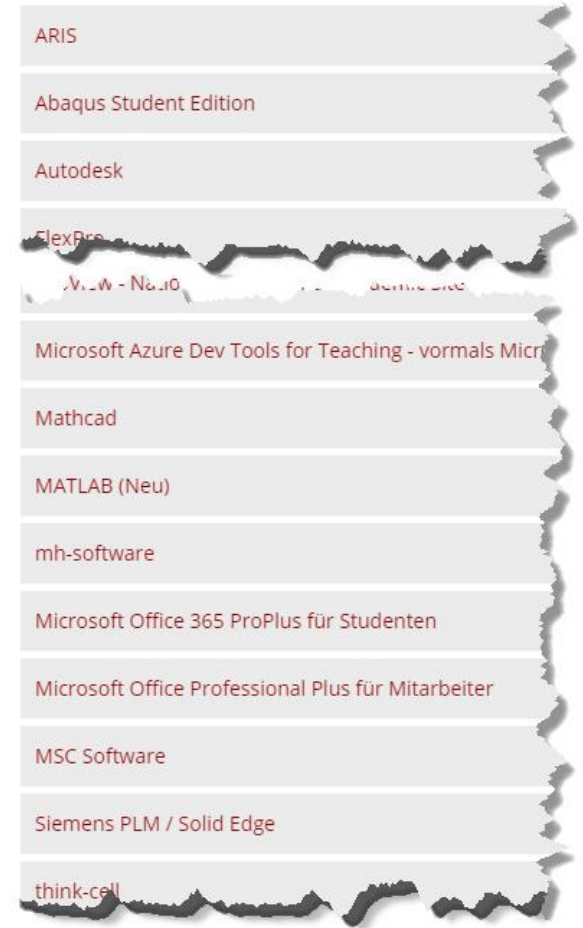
ARIS

Abaqus Student Edition

Autodesk

FlexPro

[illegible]View - Natio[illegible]

Microsoft Azure Dev Tools for Teaching - vormals Micr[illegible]

Mathcad

MATLAB (Neu)

mh-software

Microsoft Office 365 ProPlus für Studenten

Microsoft Office Professional Plus für Mitarbeiter

MSC Software

Siemens PLM / Solid Edge

think-cell